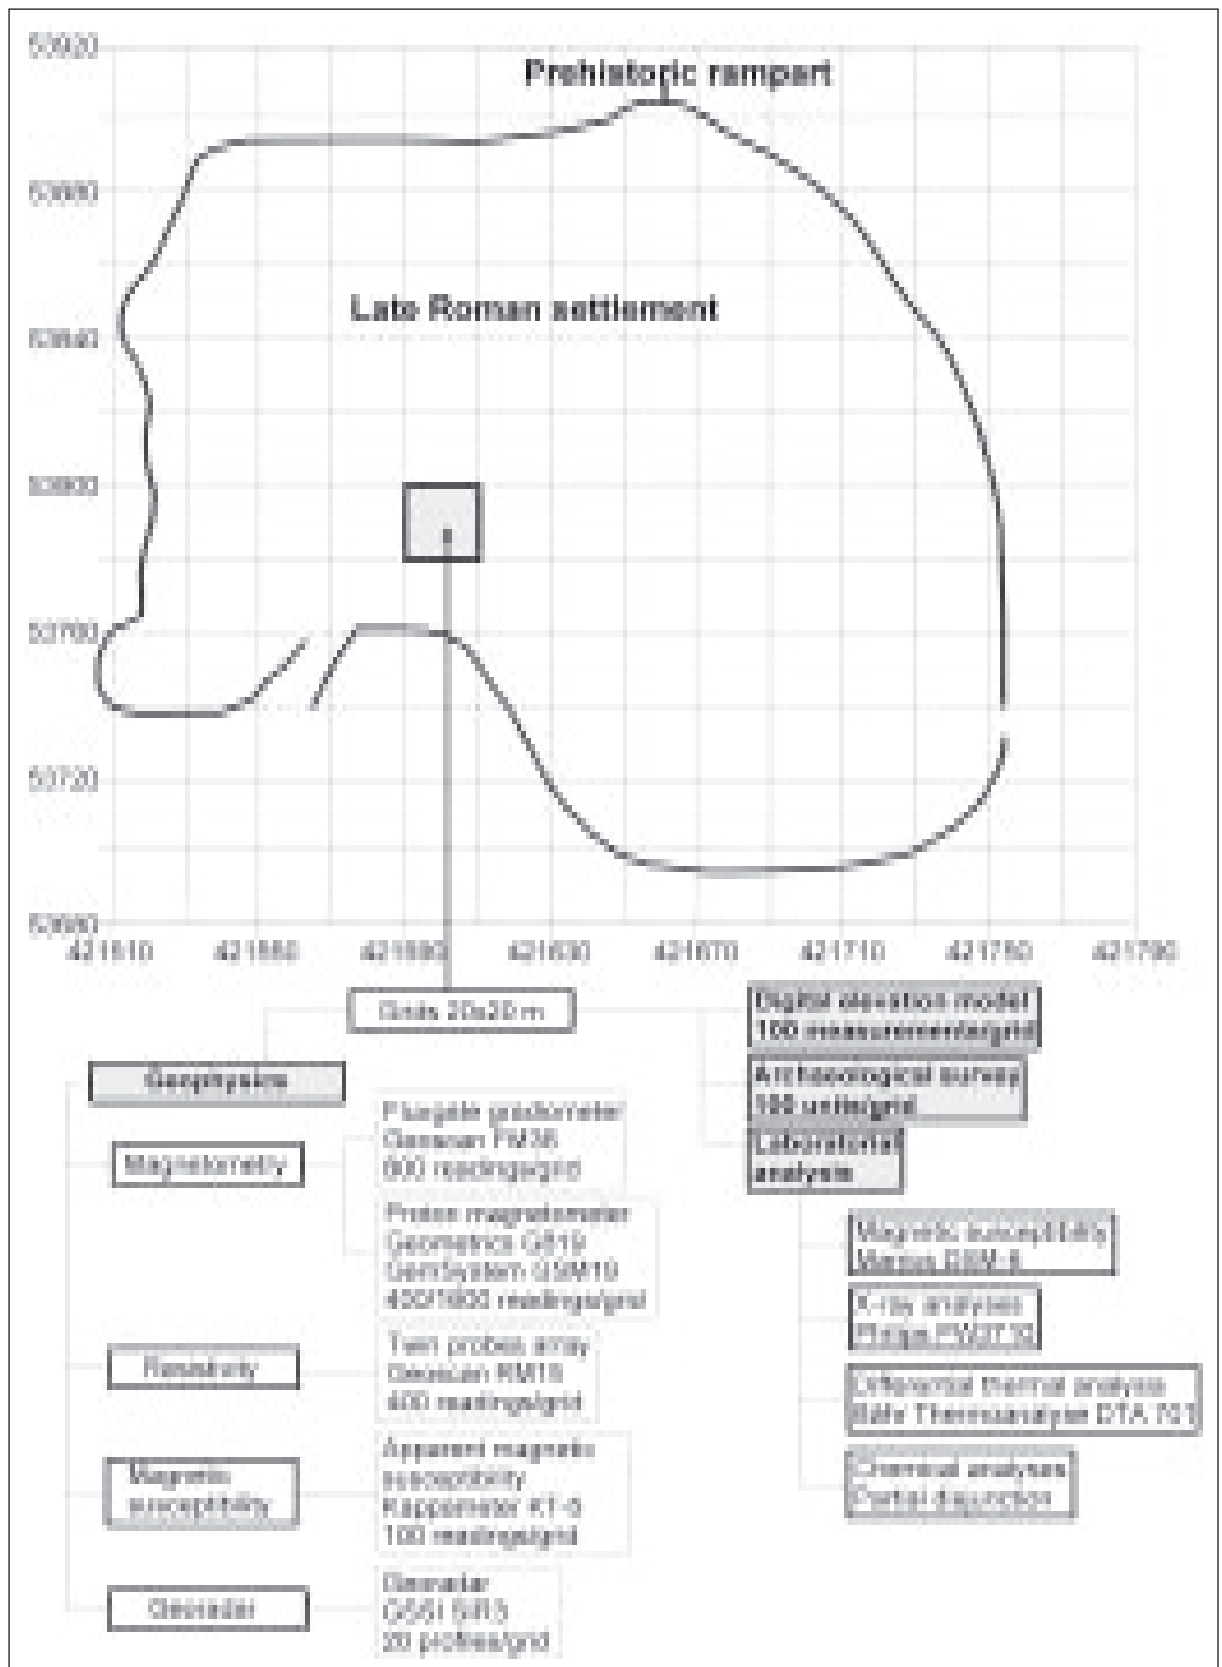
539920
539880
539840
539800
539760
539720
539680

421510 421550 421590 421630 421670 421710 421750 421790

Prehistoric rampart

Late Roman settlement

Grids 20x20 m

Digital elevation model
100 measurement/grid

Archaeological survey
100 units/grid

Laboratorial analysis

Geophysics

Magnetometry

Fluxgate gradiometer
Geoscan FM36
800 readings/grid

Proton magnetometer
Geometrics G819
GemSystem GSM19
400/1600 readings/grid

Resistivity

Twin probes array
Geoscan RM15
400 readings/grid

Magnetic susceptibility

Apparent magnetic susceptibility
Kappameter KT-5
100 readings/grid

Georadar

Georadar
GSSI SIR3
20 profiles/grid

Magnetic susceptibility
Martos DSM-6

X-ray analyses
Philips PW2710

Differential thermal analysis
Bähr Thermoanalyse DTA 701

Chemical analyses
Partial dissolution